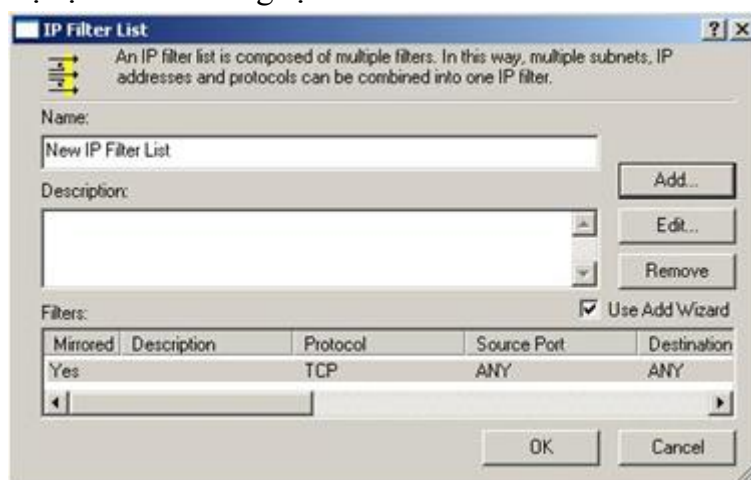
IP Filter List

?

An IP filter list is composed of multiple filters. In this way, multiple subnets, IP addresses and protocols can be combined into one IP filter.

Name:

New IP Filter List

Description:

Add...

Edit...

Remove

Use Add Wizard

Filters:

| Mirrored | Description | Protocol | Source Port | Destination |
|---|---|---|---|---|
| Yes | | TCP | ANY | ANY |

OK

Cancel